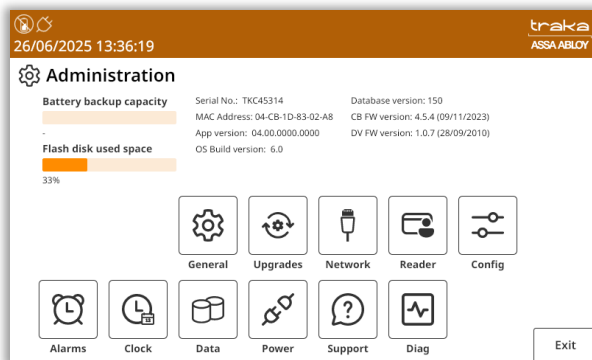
26/06/2025 13:36:19

traka
ASSA ABLOY

Administration

Battery backup capacity

-

Flash disk used space

33%

Serial No.: TKC45314
MAC Address: 04-CB-1D-83-02-A8
App version: 04.00.0000.0000
OS Build version: 6.0

Database version: 150
CB FW version: 4.5.4 (09/11/2023)
DV FW version: 1.0.7 (28/09/2010)

General
Upgrades
Network
Reader
Config

Alarms
Clock
Data
Power
Support
Diag

Exit